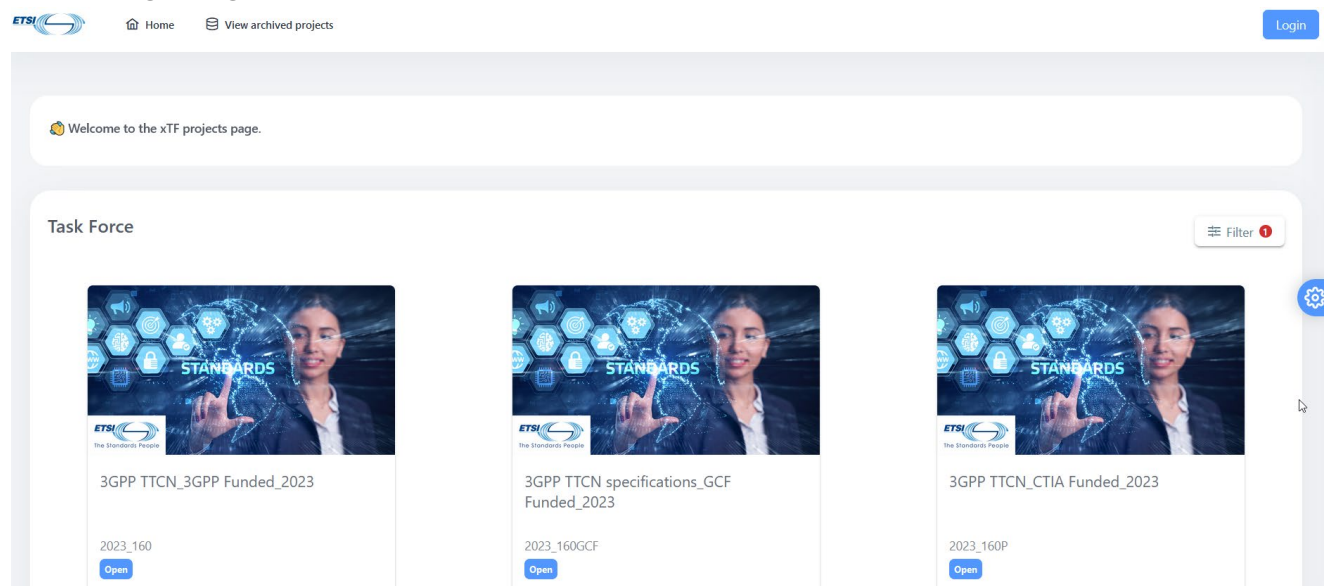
ETSI

Home

View archived projects

Login

Welcome to the xTF projects page.

Task Force

Filter 1

STANDARDS

ETSI The Standards People

3GPP TTCN_3GPP Funded_2023

2023_160

Open

STANDARDS

ETSI The Standards People

3GPP TTCN specifications_GCF Funded_2023

2023_160GCF

Open

STANDARDS

ETSI The Standards People

3GPP TTCN_CTIA Funded_2023

2023_160P

Open